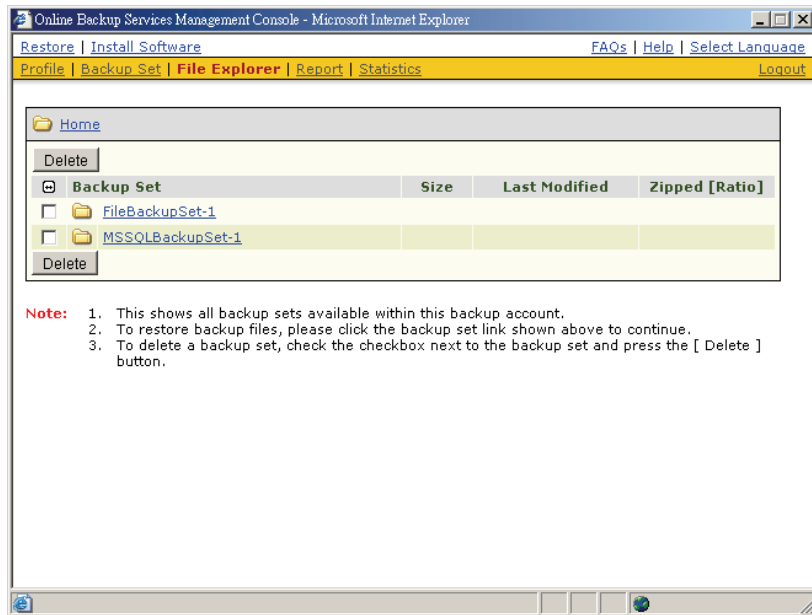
Online Backup Services Management Console - Microsoft Internet Explorer

Restore | Install Software

FAQs | Help | Select Language

Profile | Backup Set | File Explorer | Report | Statistics

Logout

Home

Delete

| | Backup Set | Size | Last Modified | Zipped [Ratio] |
|---|---|---|---|---|
| | FileBackupSet-1 | | | |
| | MSSQLBackupSet-1 | | | |

Delete

Note: 1. This shows all backup sets available within this backup account.
2. To restore backup files, please click the backup set link shown above to continue.
3. To delete a backup set, check the checkbox next to the backup set and press the [ Delete ] button.